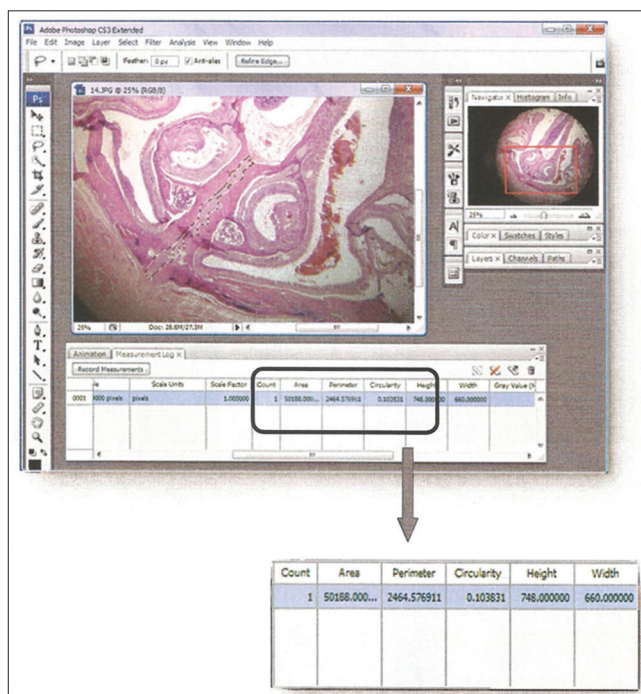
Adobe Photoshop CS3 Extended

File Edit Image Layer Select Filter Analysis View Window Help

Feather: 0 px Anti-alias Refine Edge...

14.JPG @ 25% (RGB/8)

25% Doc: 28.8M/27.3M

Navigator Histogram Info

25%

Color Swatches Styles

Layers Channels Paths

Animation Measurement Log

Record Measurements

| ...e | Scale Units | Scale Factor | Count | Area | Perimeter | Circularity | Height | Width | Gray Value (M... |
|---|---|---|---|---|---|---|---|---|---|
| 0001 ...000 pixels | pixels | 1.000000 | 1 | 50188.000... | 2464.576911 | 0.103831 | 748.000000 | 660.000000 | |

| Count | Area | Perimeter | Circularity | Height | Width |
|---|---|---|---|---|---|
| 1 | 50188.000... | 2464.576911 | 0.103831 | 748.000000 | 660.000000 |